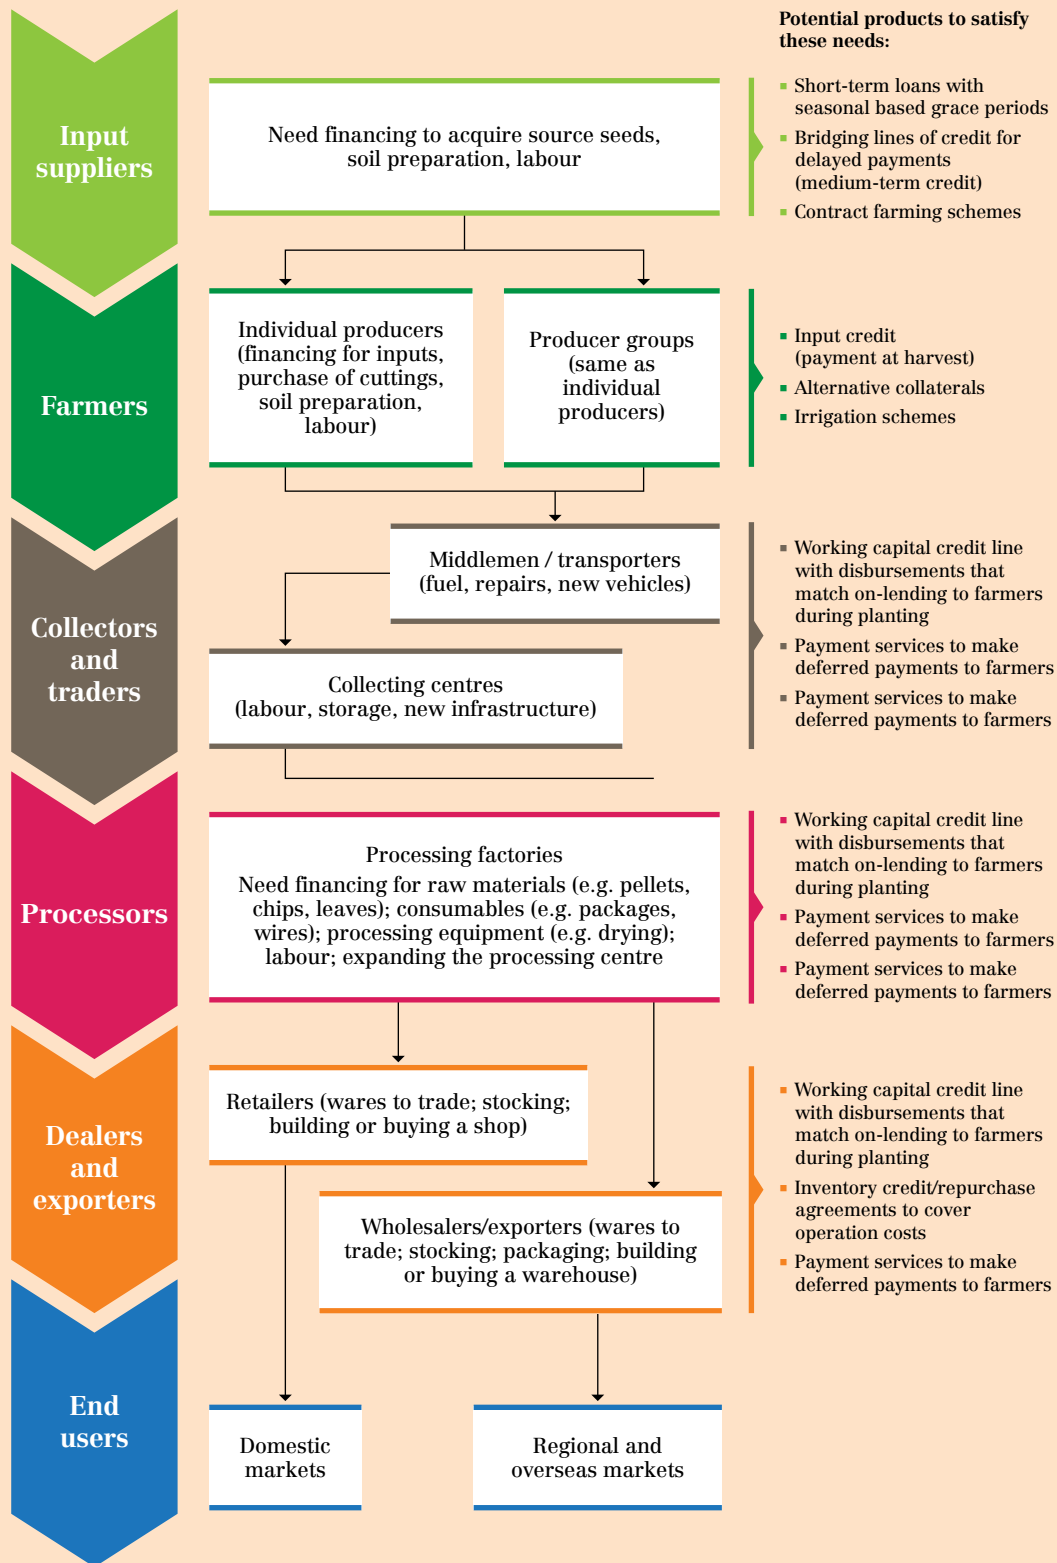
Input suppliers

Farmers

Collectors and traders

Processors

Dealers and exporters

End users

Need financing to acquire source seeds, soil preparation, labour

Individual producers (financing for inputs, purchase of cuttings, soil preparation, labour)

Producer groups (same as individual producers)

Middlemen / transporters (fuel, repairs, new vehicles)

Collecting centres (labour, storage, new infrastructure)

Processing factories
Need financing for raw materials (e.g. pellets, chips, leaves); consumables (e.g. packages, wires); processing equipment (e.g. drying); labour; expanding the processing centre

Retailers (wares to trade; stocking; building or buying a shop)

Wholesalers/exporters (wares to trade; stocking; packaging; building or buying a warehouse)

Domestic markets

Regional and overseas markets

Potential products to satisfy these needs:

- Short-term loans with seasonal based grace periods
- Bridging lines of credit for delayed payments (medium-term credit)
- Contract farming schemes

- Input credit (payment at harvest)
- Alternative collaterals
- Irrigation schemes

- Working capital credit line with disbursements that match on-lending to farmers during planting
- Payment services to make deferred payments to farmers
- Payment services to make deferred payments to farmers

- Working capital credit line with disbursements that match on-lending to farmers during planting
- Payment services to make deferred payments to farmers
- Payment services to make deferred payments to farmers

- Working capital credit line with disbursements that match on-lending to farmers during planting
- Inventory credit/repurchase agreements to cover operation costs
- Payment services to make deferred payments to farmers